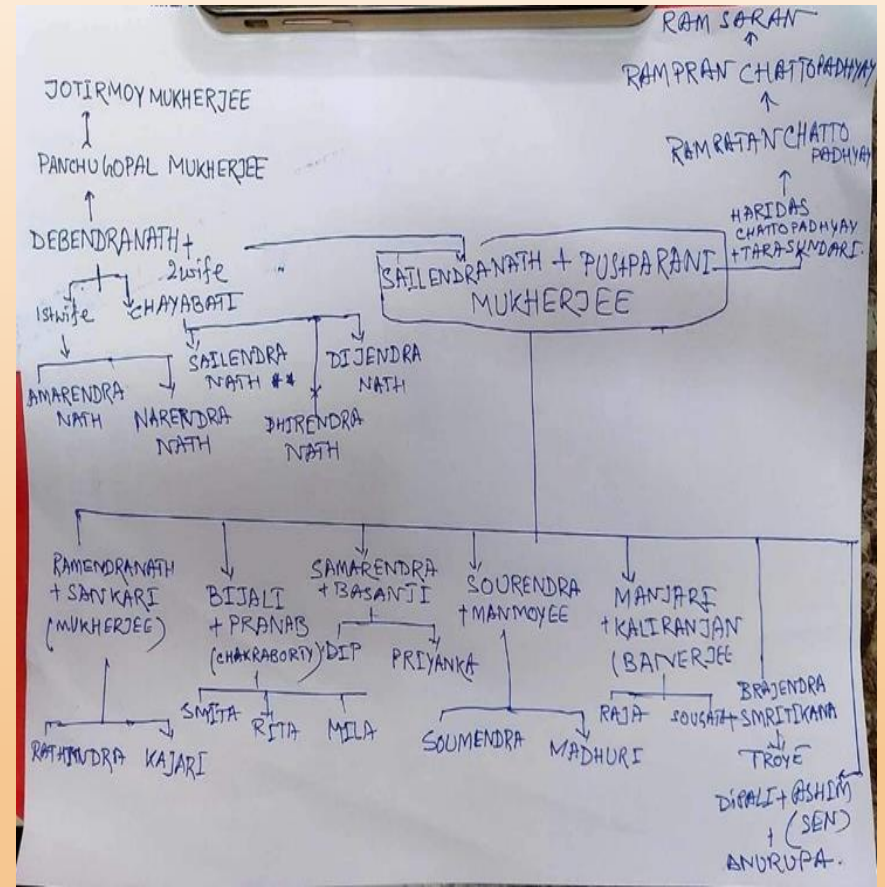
RAM SARAN

RAMPRAN CHATTOPADHYAY

RAMRATAN CHATTOPADHYAY

HARIDAS CHATTOPADHYAY + TARASUNDARI.

JOTIRMOY MUKHERJEE

PANCHUGOPAL MUKHERJEE

DEBENDRANATH + 2wife

1st wife

CHAYABATI

SAILENDRANATH + PUSPARANI MUKHERJEE

AMARENDRA NATH

NARENDRA NATH

SAILENDRA NATH

DHIRENDRA NATH

DIJENDRA NATH

RAMENDRANATH + SANKARI (MUKHERJEE)

BIJALI + PRANAB (CHAKRABORTY)

SAMARENDRA + BASANTI

SOURENDRA + MANMOYEE

MANJARI + KALIRANJAN (BANERJEE

BRAJENDRA + SMRITIKANA

DIP

PRIYANKA

SMITA

RITA

MILA

RATHINDRA

KAJARI

SOUMENDRA

MADHURI

RAJA

SOUGATA

TROYE

DIPALI + ASHIM (SEN)

ANURUPA.